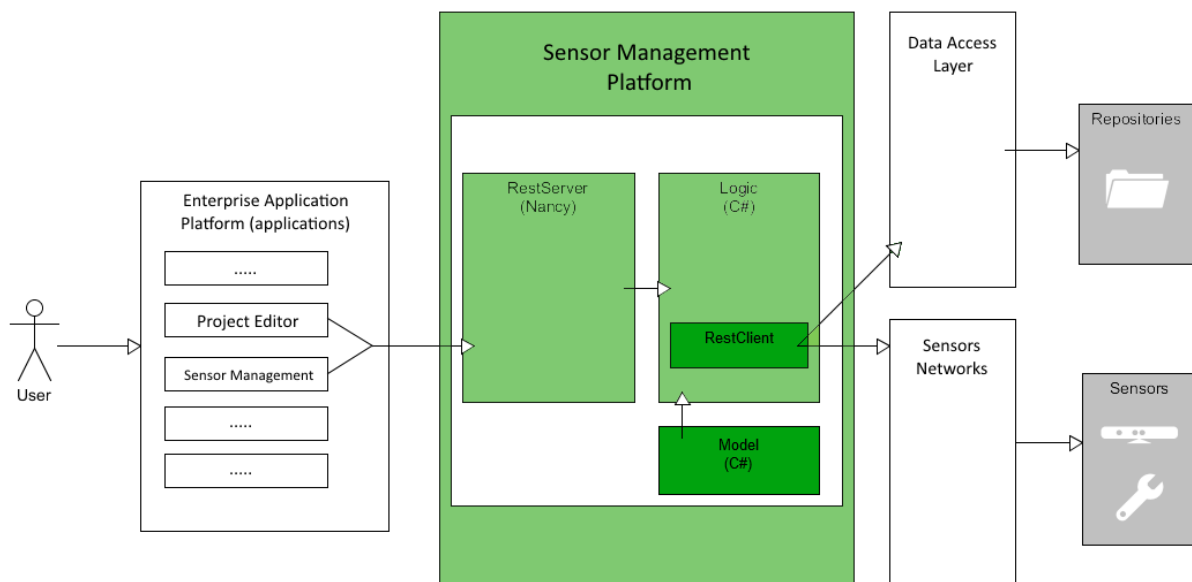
User

Enterprise Application Platform (applications)

.....

Project Editor

Sensor Management

.....

.....

Sensor Management Platform

RestServer (Nancy)

Logic (C#)

RestClient

Model (C#)

Data Access Layer

Repositories

Sensors Networks

Sensors